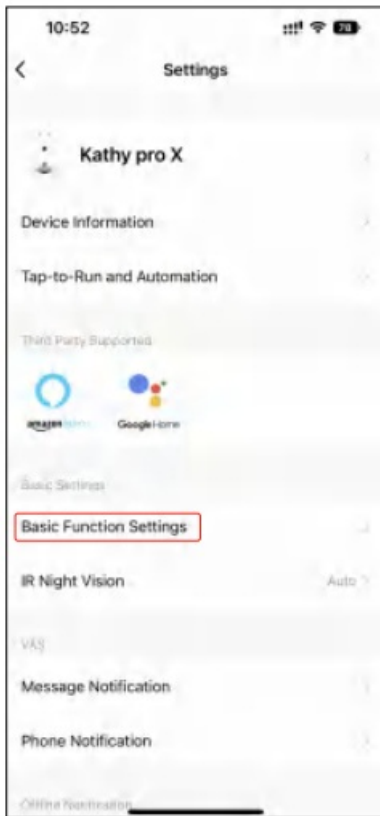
10:52

78

<

Settings

Kathy pro X

Device Information

Tap-to-Run and Automation

Third Party Supported

amazon alexa

Google Home

Basic Settings

Basic Function Settings

IR Night Vision

Auto

VAS

Message Notification

Phone Notification

Offline Notification